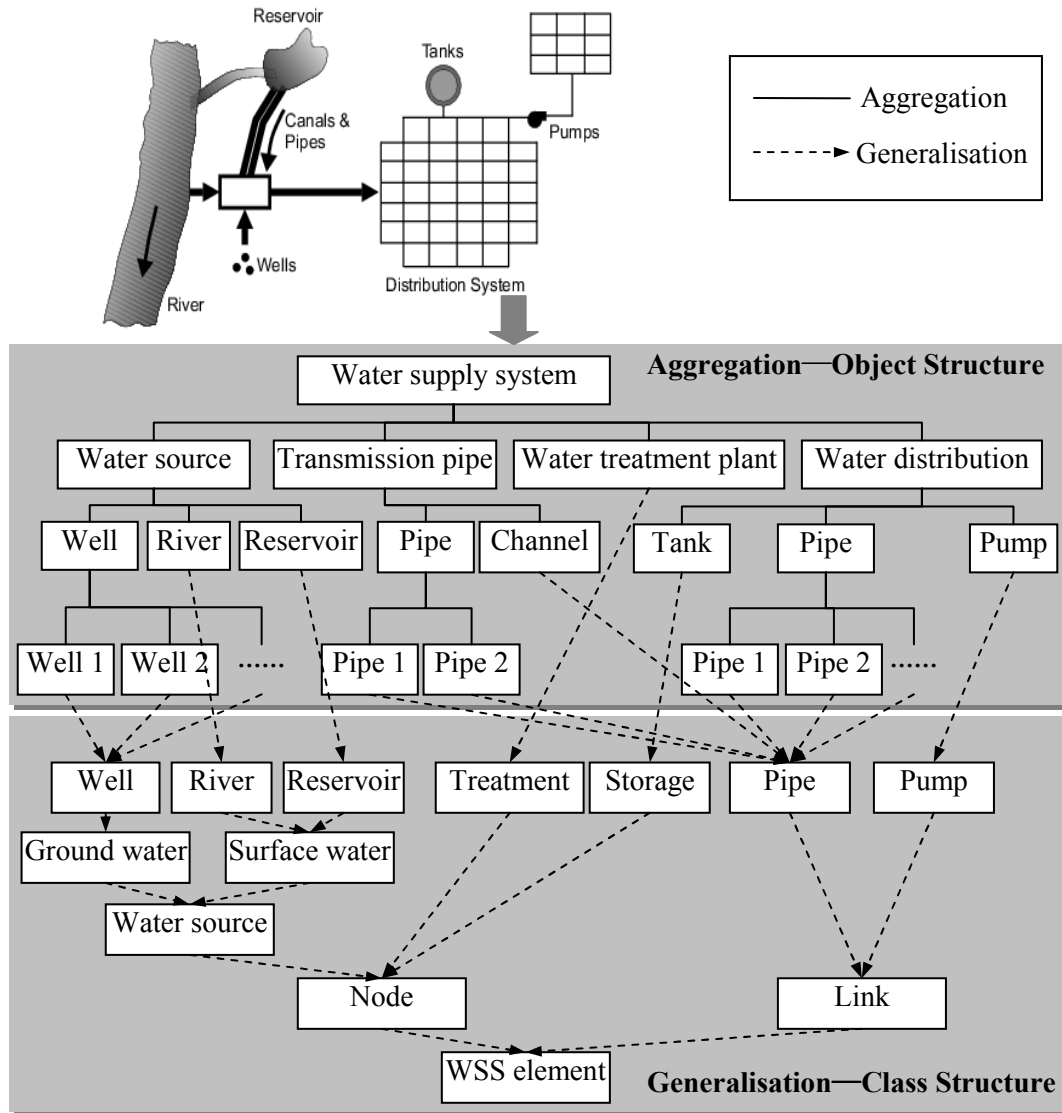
Reservoir

Tanks

Canals & Pipes

Pumps

Wells

River

Distribution System

Aggregation

Generalisation

Aggregation—Object Structure

Water supply system

Water source

Transmission pipe

Water treatment plant

Water distribution

Well

River

Reservoir

Pipe

Channel

Tank

Pipe

Pump

Well 1

Well 2

......

Pipe 1

Pipe 2

Pipe 1

Pipe 2

......

Well

River

Reservoir

Treatment

Storage

Pipe

Pump

Ground water

Surface water

Water source

Node

Link

WSS element

Generalisation—Class Structure